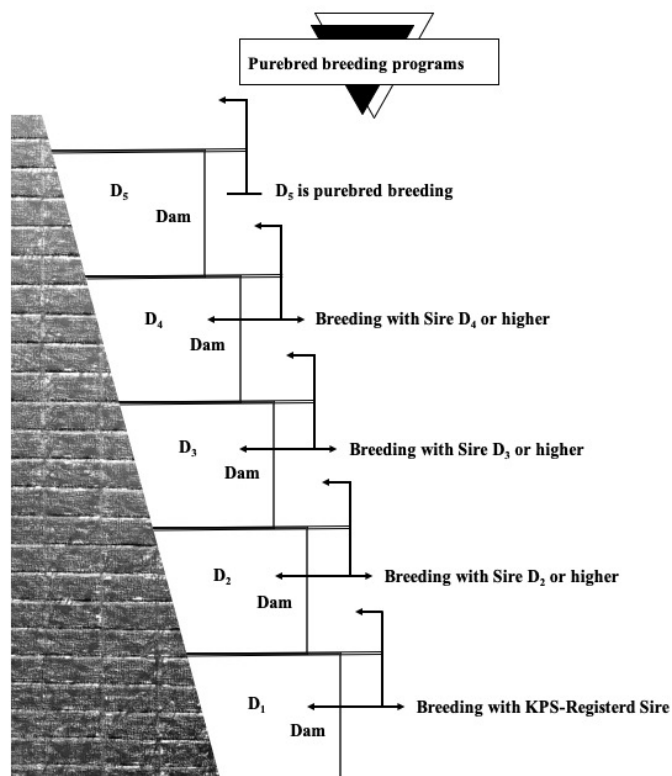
Purebred breeding programs

$D_5$

Dam

$D_5$ is purebred breeding

$D_4$

Dam

Breeding with Sire $D_4$ or higher

$D_3$

Dam

Breeding with Sire $D_3$ or higher

$D_2$

Dam

Breeding with Sire $D_2$ or higher

$D_1$

Dam

Breeding with KPS-Registerd Sire